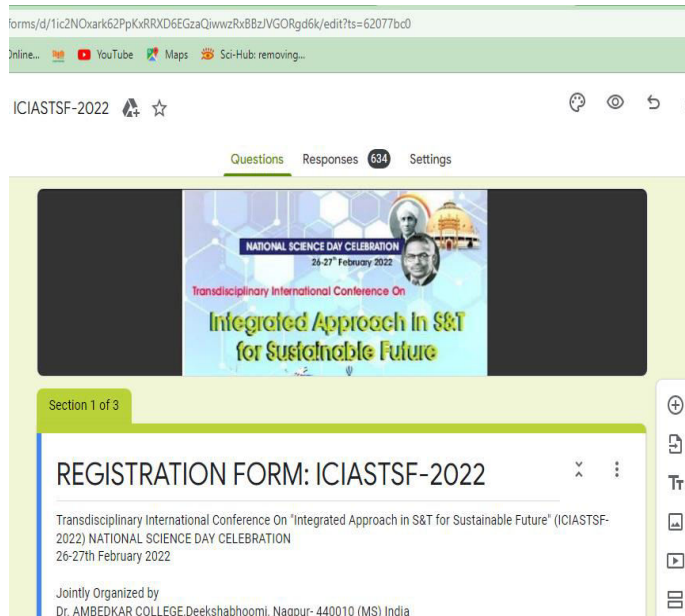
forms/d/1ic2NOxark62PpKxRRXD6EGzaQiwwzRxBBzJVGORgd6k/edit?ts=62077bc0

Online... YouTube Maps Sci-Hub: removing...

ICIASTSF-2022

Questions Responses 634 Settings

NATIONAL SCIENCE DAY CELEBRATION
26-27th February 2022
Transdisciplinary International Conference On
Integrated Approach in S&T for Sustainable Future

Section 1 of 3

REGISTRATION FORM: ICIASTSF-2022

Transdisciplinary International Conference On "Integrated Approach in S&T for Sustainable Future" (ICIASTSF-2022) NATIONAL SCIENCE DAY CELEBRATION
26-27th February 2022

Jointly Organized by
Dr. AMBEDKAR COLLEGE,Deekshabhoomi, Nagpur- 440010 (MS) India